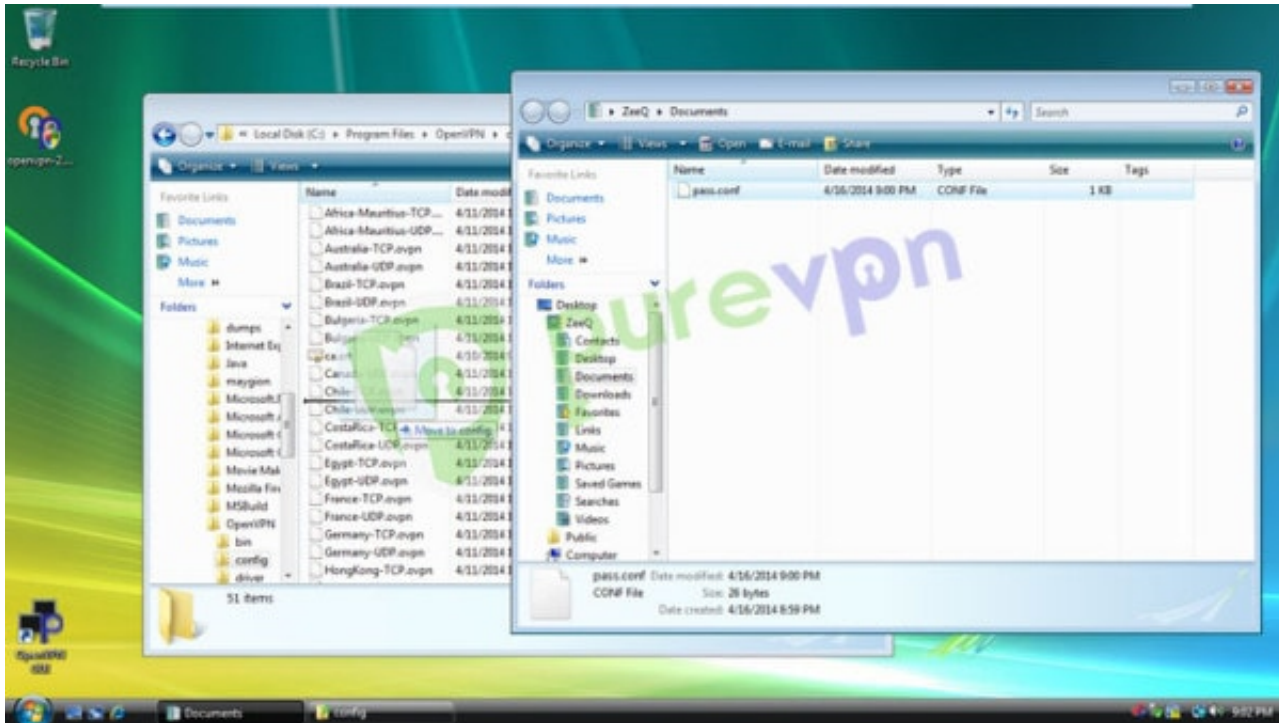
Recycle Bin

openvpn-2...

« Local Disk (C:) ▸ Program Files ▸ OpenVPN ▸ c

Organize ▾ Views ▾

Favorite Links
Documents
Pictures
Music
More »

Folders
dumps
Internet Ex
Java
maygion
Microsoft
Microsoft
Microsoft
Microsoft
Movie Mak
Mozilla Fir
MSBuild
OpenVPN
bin
config
driver

| Name | Date modif |
|---|---|
| Africa-Mauritius-TCP.... | 4/11/2014 |
| Africa-Mauritius-UDP.... | 4/11/2014 |
| Australia-TCP.ovpn | 4/11/2014 |
| Australia-UDP.ovpn | 4/11/2014 |
| Brazil-TCP.ovpn | 4/11/2014 |
| Brazil-UDP.ovpn | 4/11/2014 |
| Bulgaria-TCP.ovpn | 4/11/2014 |
| Bulga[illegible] | 4/11/2014 |
| ca.c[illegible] | 4/10/2014 |
| Canad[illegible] | 4/11/2014 |
| Chile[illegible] | 4/11/2014 |
| Chile-UDP.ovpn | 4/11/2014 |
| CostaRica-TCP | 4/11/2014 |
| CostaRica-UDP.ovpn | 4/11/2014 |
| Egypt-TCP.ovpn | 4/11/2014 |
| Egypt-UDP.ovpn | 4/11/2014 |
| France-TCP.ovpn | 4/11/2014 |
| France-UDP.ovpn | 4/11/2014 |
| Germany-TCP.ovpn | 4/11/2014 |
| Germany-UDP.ovpn | 4/11/2014 |
| HongKong-TCP.ovpn | 4/11/2014 |

+ Move to config

51 items

ZeeQ ▸ Documents

Search

Organize ▾ Views ▾ Open E-mail Share

Favorite Links
Documents
Pictures
Music
More »

Folders
Desktop
ZeeQ
Contacts
Desktop
Documents
Downloads
Favorites
Links
Music
Pictures
Saved Games
Searches
Videos
Public
Computer

| Name | Date modified | Type | Size | Tags |
|---|---|---|---|---|
| pass.conf | 4/16/2014 9:00 PM | CONF File | 1 KB | |

purevpn

pass.conf Date modified: 4/16/2014 9:00 PM
CONF File Size: 26 bytes
Date created: 4/16/2014 8:59 PM

PureVPN

Documents
config

9:02 PM